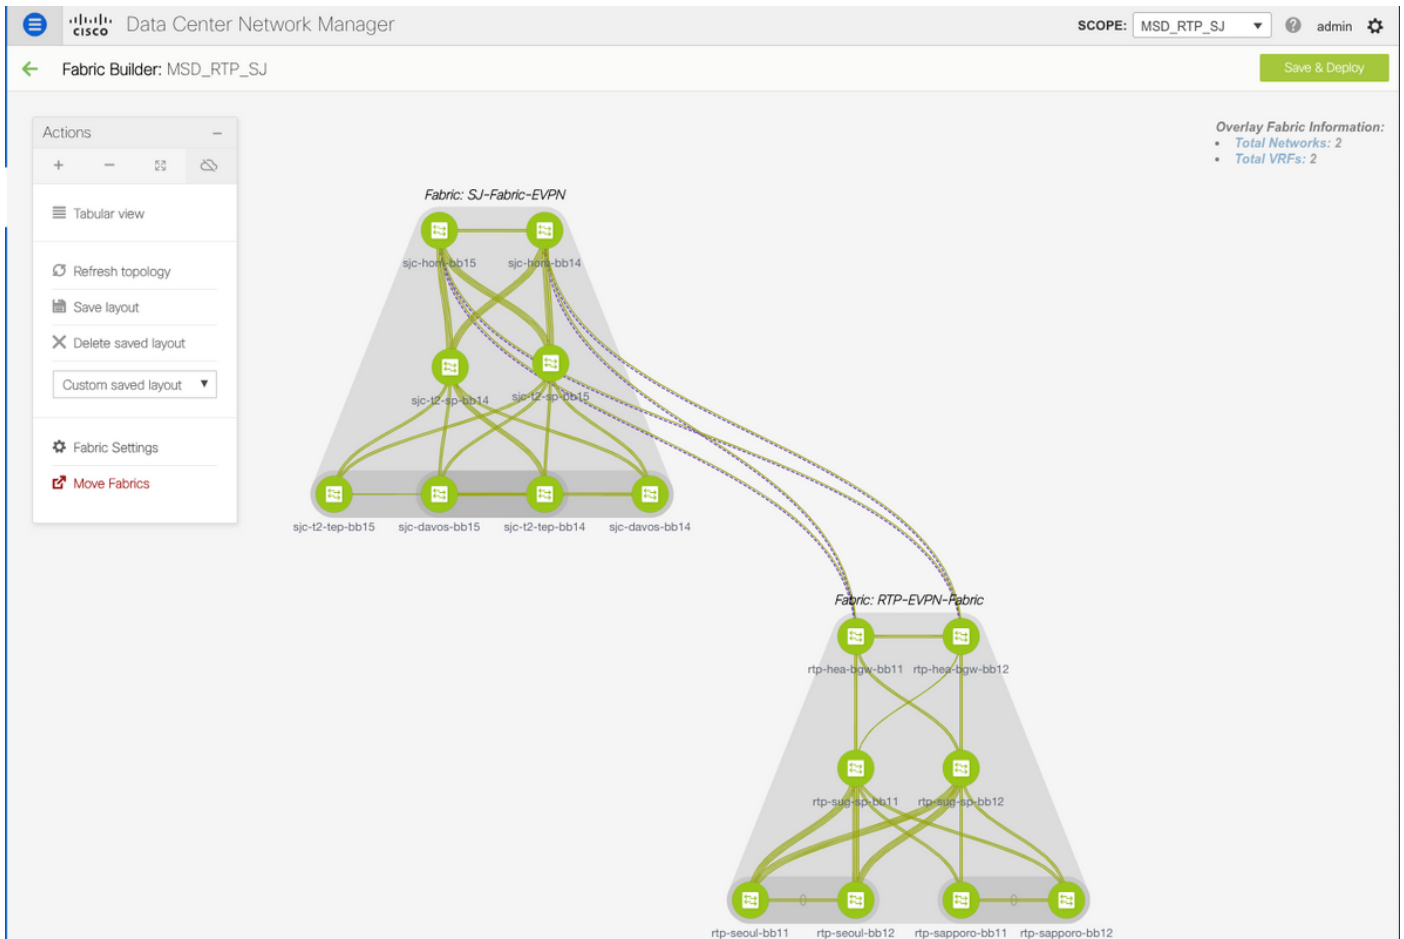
cisco Data Center Network Manager

SCOPE: MSD_RTP_SJ admin

Fabric Builder: MSD_RTP_SJ

Save & Deploy

Actions

Tabular view

Refresh topology

Save layout

Delete saved layout

Custom saved layout

Fabric Settings

Move Fabrics

Overlay Fabric Information:
• Total Networks: 2
• Total VRFs: 2

Fabric: SJ-Fabric-EVPN

sjc-hon-bb15 sjc-hon-bb14

sjc-t2-sp-bb14 sjc-t2-sp-bb15

sjc-t2-tep-bb15 sjc-davos-bb15 sjc-t2-tep-bb14 sjc-davos-bb14

Fabric: RTP-EVPN-Fabric

rtp-hea-bgw-bb11 rtp-hea-bgw-bb12

rtp-sug-sp-bb11 rtp-sug-sp-bb12

rtp-seoul-bb11 rtp-seoul-bb12 rtp-sapporo-bb11 rtp-sapporo-bb12